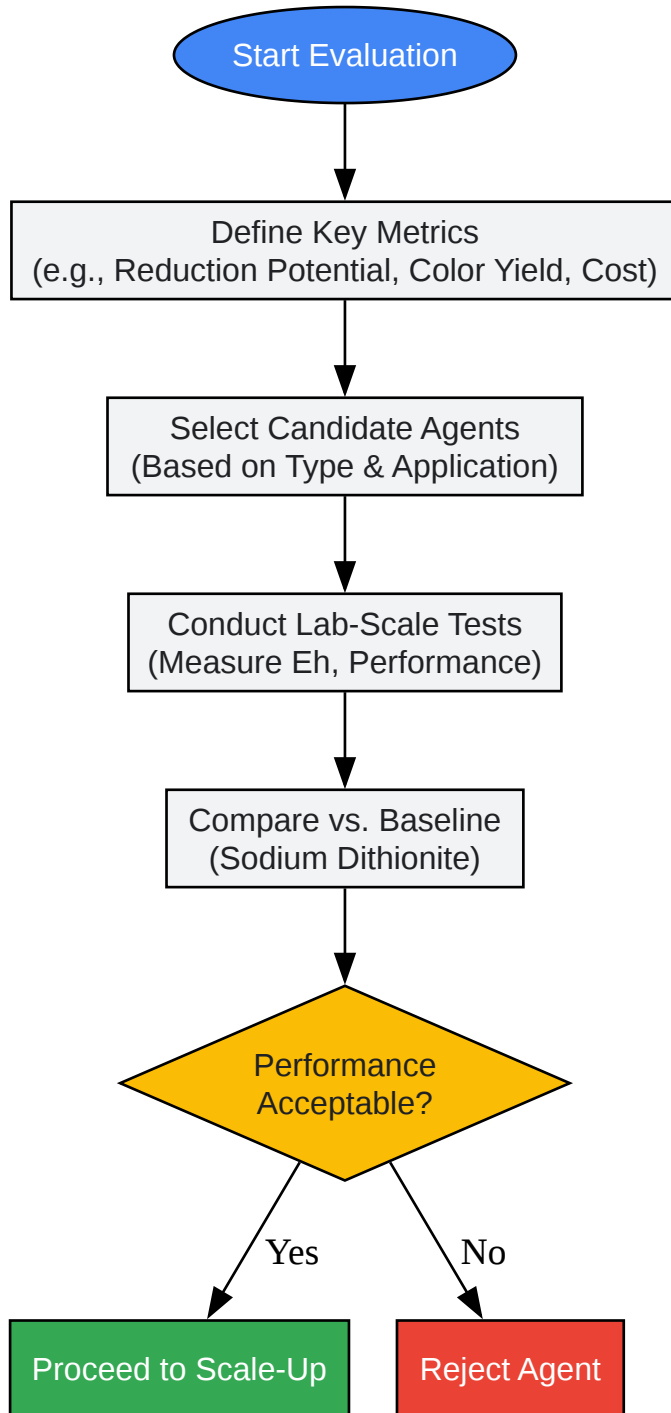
Start Evaluation

Define Key Metrics
(e.g., Reduction Potential, Color Yield, Cost)

Select Candidate Agents
(Based on Type & Application)

Conduct Lab-Scale Tests
(Measure Eh, Performance)

Compare vs. Baseline
(Sodium Dithionite)

Performance
Acceptable?

Yes

No

Proceed to Scale-Up

Reject Agent